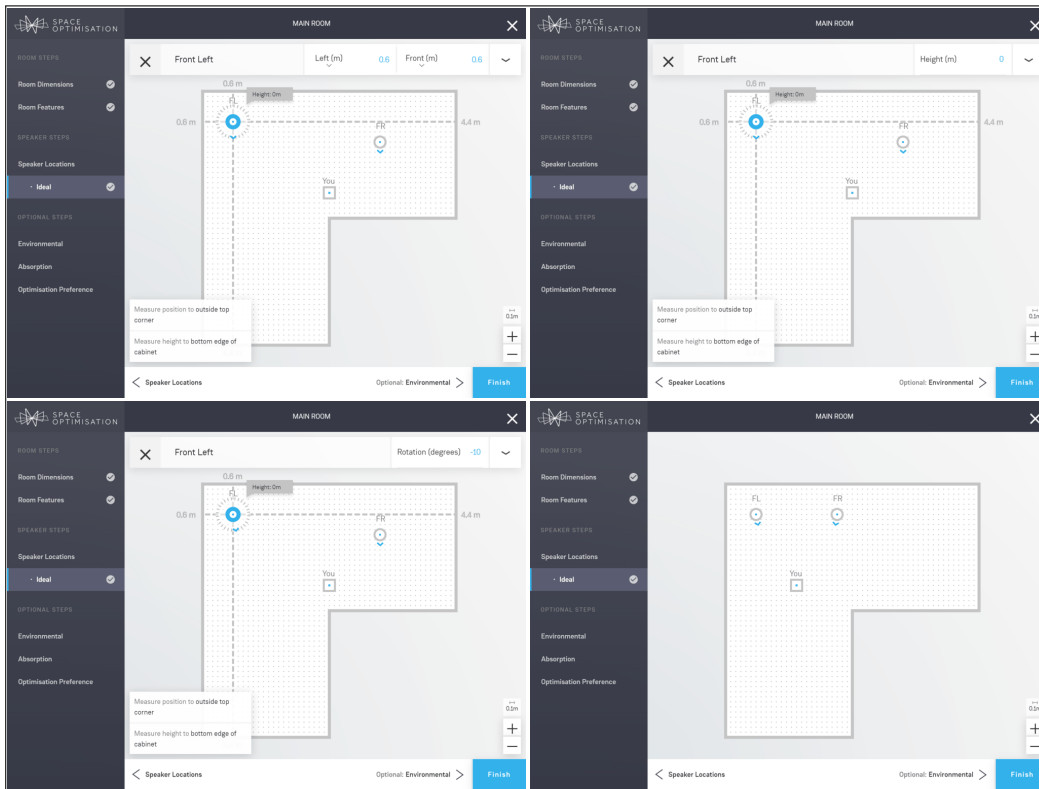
SPACE OPTIMISATION

MAIN ROOM

ROOM STEPS

Room Dimensions

Room Features

SPEAKER STEPS

Speaker Locations

• Ideal

OPTIONAL STEPS

Environmental

Absorption

Optimisation Preference

Front Left

Left (m) 0.6

Front (m) 0.6

0.6 m

Height: 0m

FL

0.6 m

4.4 m

FR

You

Measure position to outside top corner

Measure height to bottom edge of cabinet

0.1m

+

—

Speaker Locations

Optional: Environmental

Finish

SPACE OPTIMISATION

MAIN ROOM

ROOM STEPS

Room Dimensions

Room Features

SPEAKER STEPS

Speaker Locations

• Ideal

OPTIONAL STEPS

Environmental

Absorption

Optimisation Preference

Front Left

Height (m) 0

0.6 m

Height: 0m

FL

0.6 m

4.4 m

FR

You

Measure position to outside top corner

Measure height to bottom edge of cabinet

0.1m

+

—

Speaker Locations

Optional: Environmental

Finish

SPACE OPTIMISATION

MAIN ROOM

ROOM STEPS

Room Dimensions

Room Features

SPEAKER STEPS

Speaker Locations

• Ideal

OPTIONAL STEPS

Environmental

Absorption

Optimisation Preference

Front Left

Rotation (degrees) -10

0.6 m

Height: 0m

FL

0.6 m

4.4 m

FR

You

Measure position to outside top corner

Measure height to bottom edge of cabinet

0.1m

+

—

Speaker Locations

Optional: Environmental

Finish

SPACE OPTIMISATION

MAIN ROOM

ROOM STEPS

Room Dimensions

Room Features

SPEAKER STEPS

Speaker Locations

• Ideal

OPTIONAL STEPS

Environmental

Absorption

Optimisation Preference

FL

FR

You

0.1m

+

—

Speaker Locations

Optional: Environmental

Finish